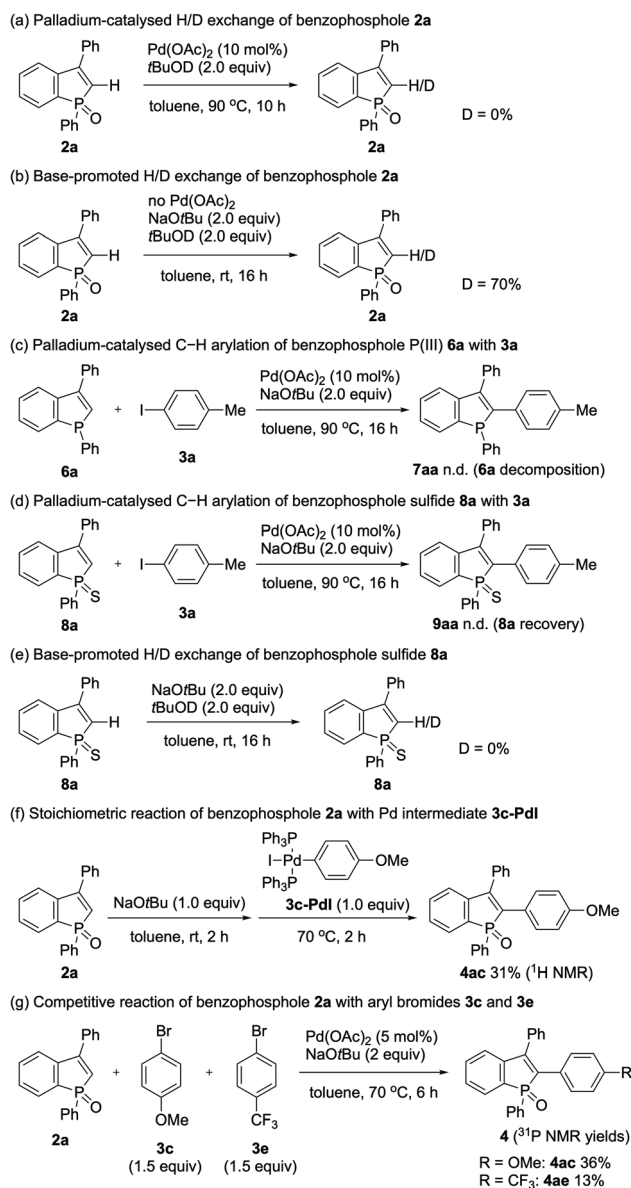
(a) Palladium-catalysed H/D exchange of benzophosphole **2a**

Ph
H
P
Ph O
**2a**

Pd(OAc)$_2$ (10 mol%)
$t$BuOD (2.0 equiv)
toluene, 90 °C, 10 h

Ph
H/D
P
Ph O
**2a**

D = 0%

(b) Base-promoted H/D exchange of benzophosphole **2a**

Ph
H
P
Ph O
**2a**

no Pd(OAc)$_2$
NaO$t$Bu (2.0 equiv)
$t$BuOD (2.0 equiv)
toluene, rt, 16 h

Ph
H/D
P
Ph O
**2a**

D = 70%

(c) Palladium-catalysed C−H arylation of benzophosphole P(III) **6a** with **3a**

Ph
P
Ph
**6a**
+
I Me
**3a**

Pd(OAc)$_2$ (10 mol%)
NaO$t$Bu (2.0 equiv)
toluene, 90 °C, 16 h

Ph
Me
P
Ph
**7aa** n.d. (**6a** decomposition)

(d) Palladium-catalysed C−H arylation of benzophosphole sulfide **8a** with **3a**

Ph
P
Ph S
**8a**
+
I Me
**3a**

Pd(OAc)$_2$ (10 mol%)
NaO$t$Bu (2.0 equiv)
toluene, 90 °C, 16 h

Ph
Me
P
Ph S
**9aa** n.d. (**8a** recovery)

(e) Base-promoted H/D exchange of benzophosphole sulfide **8a**

Ph
H
P
Ph S
**8a**

NaO$t$Bu (2.0 equiv)
$t$BuOD (2.0 equiv)
toluene, rt, 16 h

Ph
H/D
P
Ph S
**8a**

D = 0%

(f) Stoichiometric reaction of benzophosphole **2a** with Pd intermediate **3c-PdI**

Ph
P
Ph O
**2a**

NaO$t$Bu (1.0 equiv)
toluene, rt, 2 h

Ph$_3$P
I−Pd OMe
Ph$_3$P
**3c-PdI** (1.0 equiv)
70 °C, 2 h

Ph
OMe
P
Ph O
**4ac** 31% ($^1$H NMR)

(g) Competitive reaction of benzophosphole **2a** with aryl bromides **3c** and **3e**

Ph
P
Ph O
**2a**
+
Br
OMe
**3c**
(1.5 equiv)
+
Br
CF$_3$
**3e**
(1.5 equiv)

Pd(OAc)$_2$ (5 mol%)
NaO$t$Bu (2 equiv)
toluene, 70 °C, 6 h

Ph
R
P
Ph O
**4** ($^{31}$P NMR yields)
R = OMe: **4ac** 36%
R = CF$_3$: **4ae** 13%